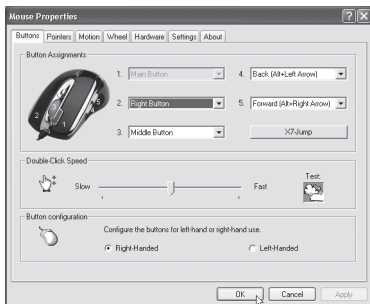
Mouse Properties

Buttons | Pointers | Motion | Wheel | Hardware | Settings | About

Button Assignments

1. Main Button
2. Right Button
3. Middle Button
4. Back (Alt+Left Arrow)
5. Forward (Alt+Right Arrow)
X7-Jump

2 1 3 4 5

Double-Click Speed

Slow Fast

Test:

Button configuration

Configure the buttons for left-hand or right-hand use.

Right-Handed Left-Handed

OK Cancel Apply